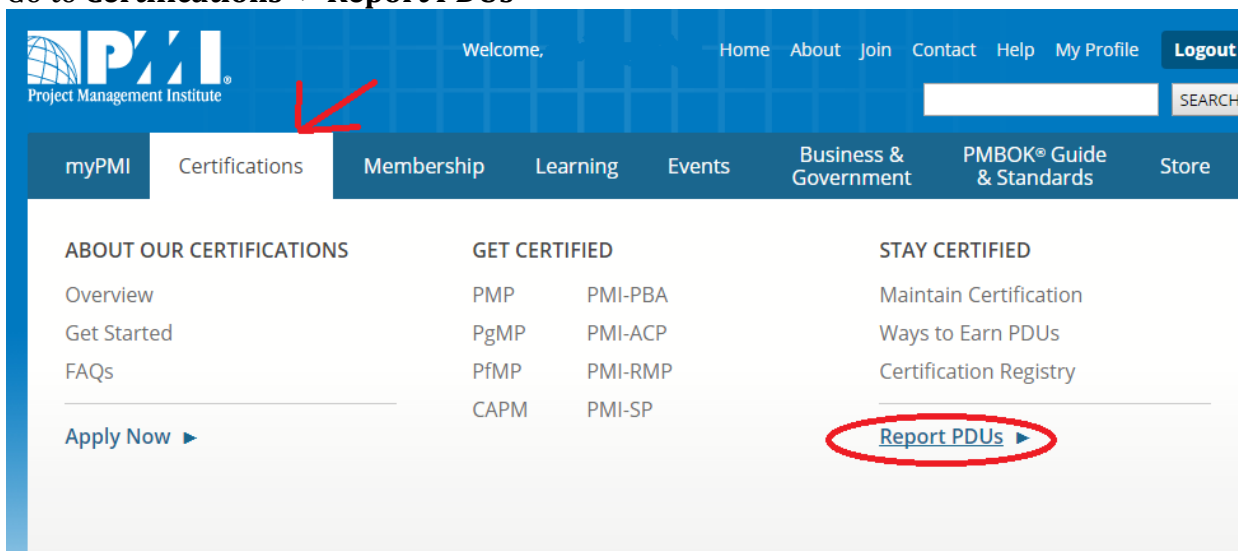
Go to Certifications > Report PDUs

PMI
Project Management Institute

Welcome,

Home About Join Contact Help My Profile Logout

SEARCH

myPMI Certifications Membership Learning Events Business & Government PMBOK® Guide & Standards Store

ABOUT OUR CERTIFICATIONS
Overview
Get Started
FAQs
Apply Now ►

GET CERTIFIED
PMP PMI-PBA
PgMP PMI-ACP
PfMP PMI-RMP
CAPM PMI-SP

STAY CERTIFIED
Maintain Certification
Ways to Earn PDUs
Certification Registry
Report PDUs ►